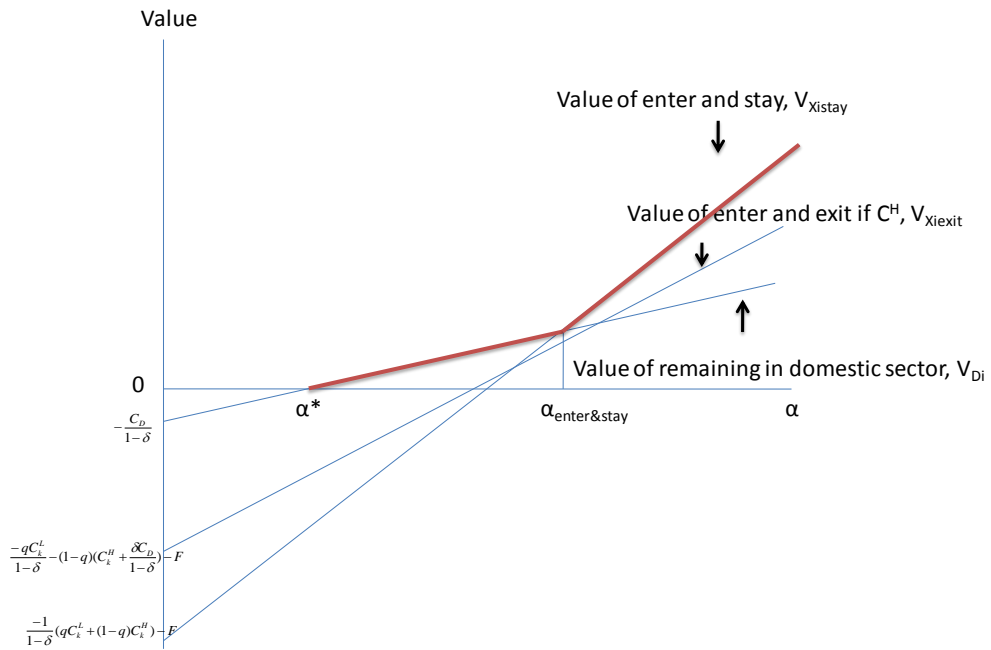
Value

Value of enter and stay, $V_{Xistay}$

Value of enter and exit if $C^H$, $V_{Xiexit}$

Value of remaining in domestic sector, $V_{Di}$

0

$-\frac{C_D}{1-\delta}$

α*

$α_{enter\&stay}$

α

$\frac{-qC_k^L}{1-\delta}-(1-q)(C_k^H+\frac{\delta C_D}{1-\delta})-F$

$\frac{-1}{1-\delta}(qC_k^L+(1-q)C_k^H)-F$